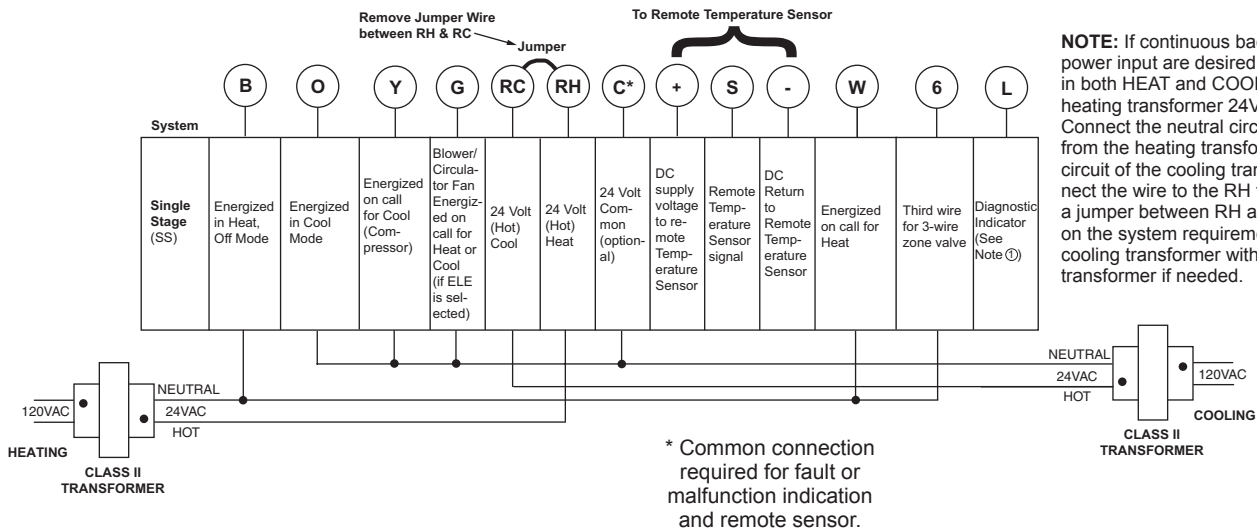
Remove Jumper Wire between RH & RC

Jumper

To Remote Temperature Sensor

NOTE: If continuous ba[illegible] power input are desired in both HEAT and COO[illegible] heating transformer 24V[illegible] Connect the neutral circ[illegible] from the heating transfo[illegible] circuit of the cooling tran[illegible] nect the wire to the RH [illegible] a jumper between RH a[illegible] on the system requirem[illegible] cooling transformer with transformer if needed.

B O Y G RC RH C* + S - W 6 L

System

| Single Stage (SS) | Energized in Heat, Off Mode | Energized in Cool Mode | Energized on call for Cool (Compressor) | Blower/ Circulator Fan Energized on call for Heat or Cool (if ELE is selected) | 24 Volt (Hot) Cool | 24 Volt (Hot) Heat | 24 Volt Common (optional) | DC supply voltage to remote Temperature Sensor | Remote Temperature Sensor signal | DC Return to Remote Temperature Sensor | Energized on call for Heat | Third wire for 3-wire zone valve | Diagnostic Indicator (See Note ①) |
|---|---|---|---|---|---|---|---|---|---|---|---|---|---|

120VAC

NEUTRAL

24VAC

HOT

HEATING

CLASS II TRANSFORMER

* Common connection required for fault or malfunction indication and remote sensor.

NEUTRAL

24VAC

HOT

120VAC

COOLING

CLASS II TRANSFORMER